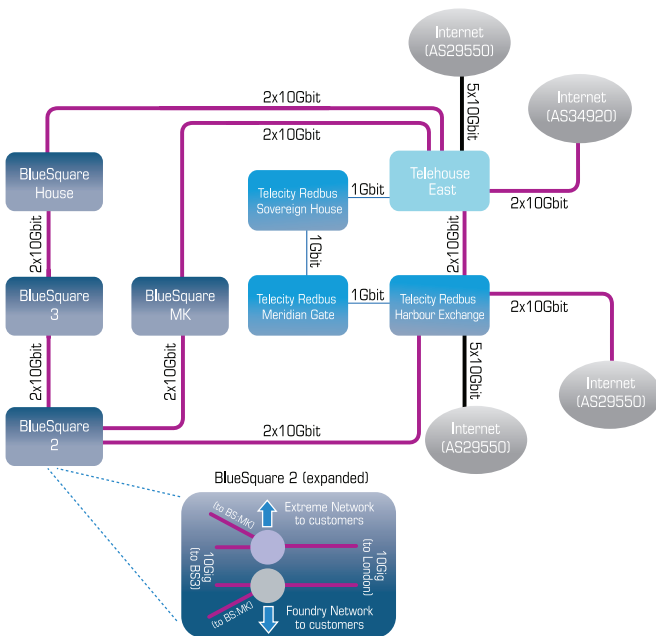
Internet (AS29550)

5x10Gbit

Internet (AS34920)

2x10Gbit

2x10Gbit

BlueSquare House

Telecity Redbus Sovereign House

1Gbit

Telehouse East

2x10Gbit

2x10Gbit

1Gbit

2x10Gbit

BlueSquare 3

BlueSquare MK

Telecity Redbus Meridian Gate

1Gbit

Telecity Redbus Harbour Exchange

2x10Gbit

2x10Gbit

2x10Gbit

5x10Gbit

Internet (AS29550)

BlueSquare 2

2x10Gbit

Internet (AS29550)

BlueSquare 2 (expanded)

(to BS:MK)

Extreme Network to customers

10Gig (to BS3)

10Gig (to London)

(to BS:MK)

Foundry Network to customers